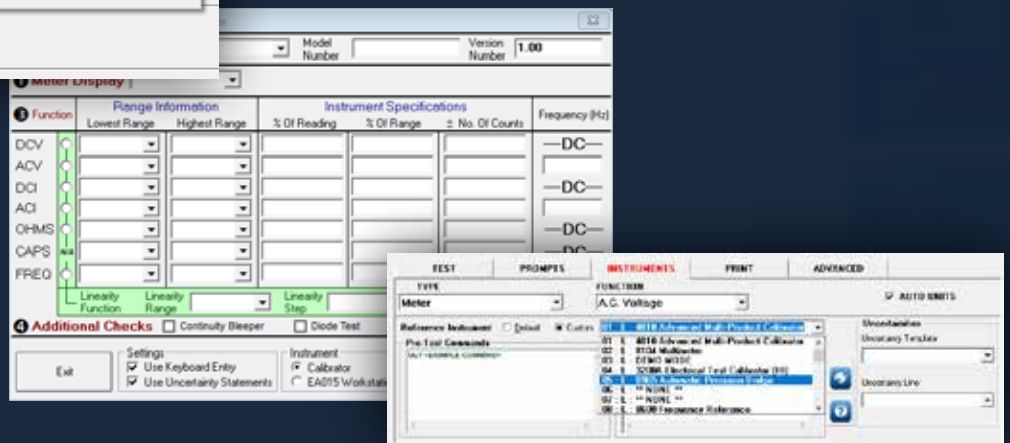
Model Number

Version Number 1.00

Meter Display

Function

Range Information

Lowest Range

Highest Range

Instrument Specifications

% Of Reading

% Of Range

± No. Of Counts

Frequency (Hz)

DCV

ACV

DCI

ACI

OHMS

CAPS

FREQ

—DC—

—DC—

—DC—

—DC—

Linearity Function

Linearity Range

Linearity Step

4 Additional Checks

Continuity Bleeper

Diode Test

Exit

Settings

Use Keyboard Entry

Use Uncertainty Statements

Instrument

Calibrator

EA015 Workstat

TEST

PROMPTS

INSTRUMENTS

PRINT

ADVANCED

TYPE

Meter

FUNCTION

A.C. Voltage

AUTO UNITS

Reference Instrument

Default

Custom

01 : 1 : 4010 Advanced Multi-Product Calibrator

Pre-Test Commands

OUT <SAMPLE COMMAND>

01 : 1 : 4010 Advanced Multi-Product Calibrator

02 : 1 : 8134 Multimeter

03 : 1 : DEMO MODE

04 : 1 : 3200A Electrical Test Calibrator (FR)

05 : 1 : 1785 Automatic Precision Bridge

06 : 1 : ** NONE **

07 : 1 : ** NONE **

08 : 1 : 8600 Frequence Reference

Uncertainties

Uncertainty Template

Uncertainty Line